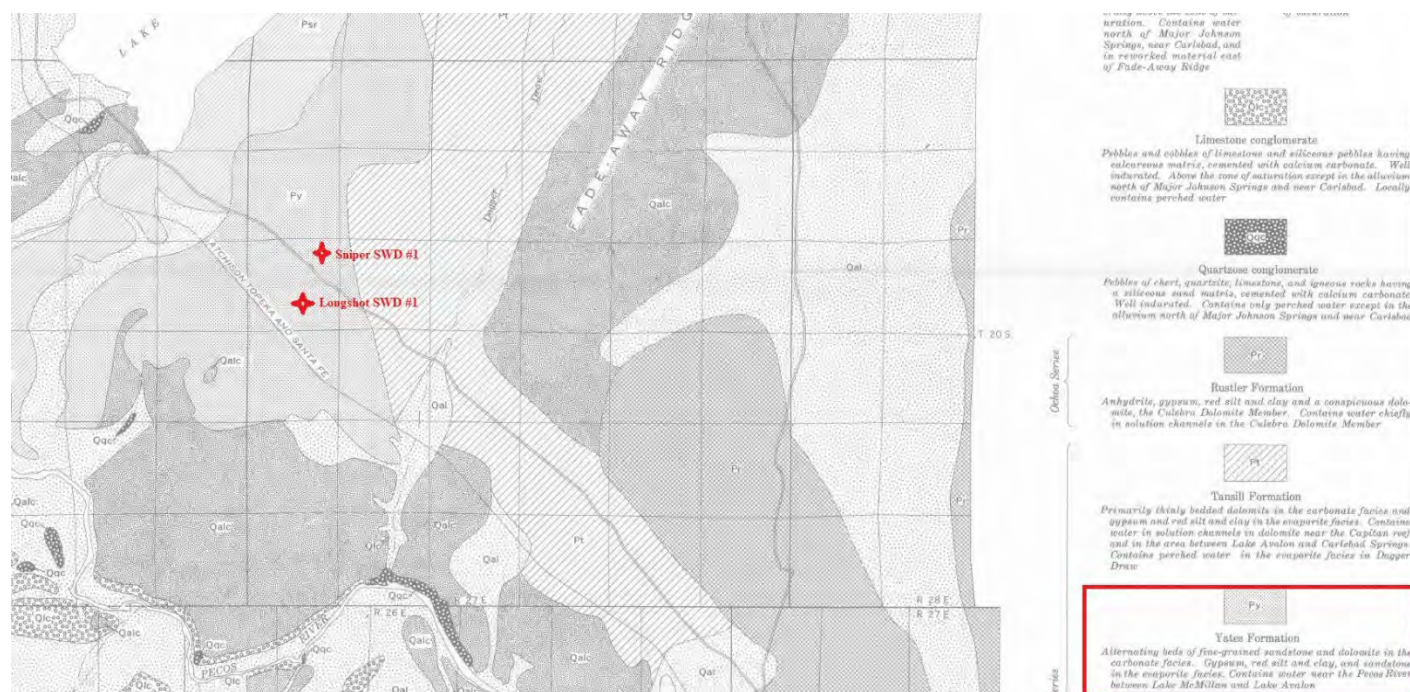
LAKE

Psr

Qalc

Qac

Py

FADE-AWAY RIDGE

Qalc

Dagger Draw

Sniper SWD #1

Lougshot SWD #1

ATCHISON TOPEKA AND SANTA FE

Qal

Pr

T 20 S

Qalc

Qal

Qac

Pt

Qalc

Qac

Qlc

Qac

Qal

Pt

R 26 E

R 27 E

R 28 E

R 27 E

PECOS RIVER

Qalc

Qlc

Qac

Qal

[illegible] uration. Contains water north of Major Johnson Springs, near Carlsbad, and in reworked material east of Fade-Away Ridge

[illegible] saturation

Qlc

Limestone conglomerate

Pebbles and cobbles of limestone and siliceous pebbles having calcareous matrix, cemented with calcium carbonate. Well indurated. Above the zone of saturation except in the alluvium north of Major Johnson Springs and near Carlsbad. Locally contains perched water

Qqc

Quartzose conglomerate

Pebbles of chert, quartzite, limestone, and igneous rocks having a siliceous sand matrix, cemented with calcium carbonate. Well indurated. Contains only perched water except in the alluvium north of Major Johnson Springs and near Carlsbad

Ochoa Series

Pr

Rustler Formation

Anhydrite, gypsum, red silt and clay and a conspicuous dolomite, the Culebra Dolomite Member. Contains water chiefly in solution channels in the Culebra Dolomite Member

Pt

Tansill Formation

Primarily thinly bedded dolomite in the carbonate facies and gypsum and red silt and clay in the evaporite facies. Contains water in solution channels in dolomite near the Capitan reef and in the area between Lake Avalon and Carlsbad Springs. Contains perched water in the evaporite facies in Dagger Draw

Py

Yates Formation

Alternating beds of fine-grained sandstone and dolomite in the carbonate facies. Gypsum, red silt and clay, and sandstone in the evaporite facies. Contains water near the Pecos River between Lake McMillan and Lake Avalon

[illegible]eries